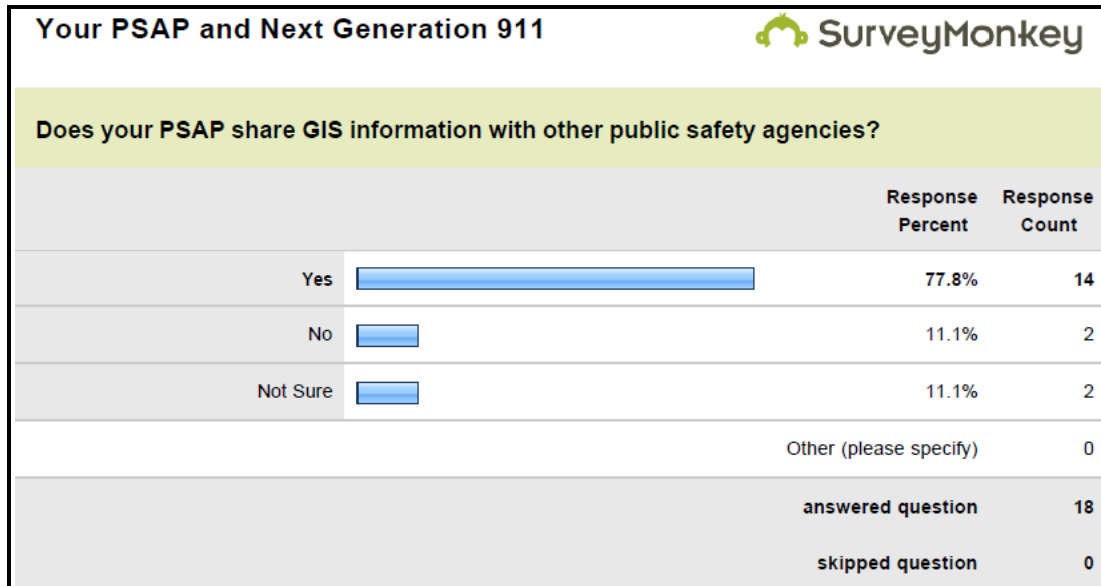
Your PSAP and Next Generation 911

SurveyMonkey

Does your PSAP share GIS information with other public safety agencies?

| | Response Percent | Response Count |
|---|---|---|
| Yes | 77.8% | 14 |
| No | 11.1% | 2 |
| Not Sure | 11.1% | 2 |
| | Other (please specify) | 0 |
| | answered question | 18 |
| | skipped question | 0 |